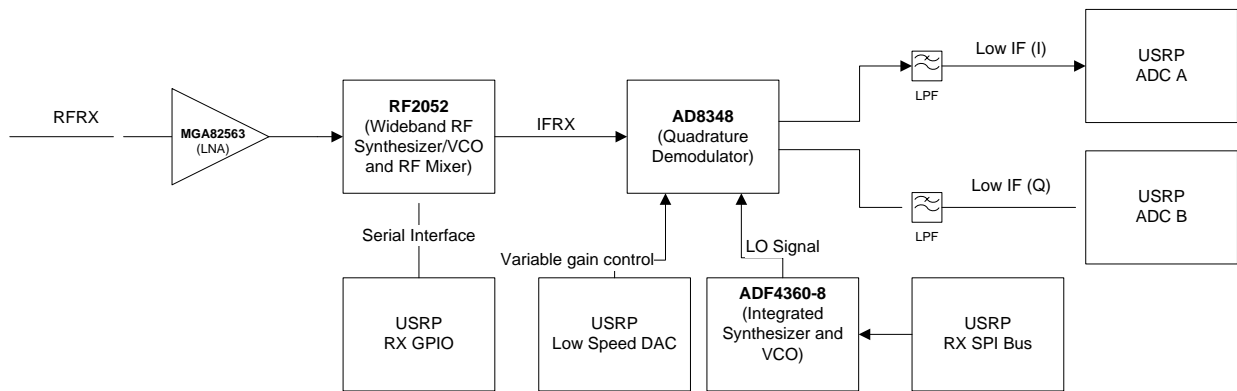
RFRX

MGA82563
(LNA)

RF2052
(Wideband RF Synthesizer/VCO and RF Mixer)

IFRX

AD8348
(Quadrature Demodulator)

LPF

Low IF (I)

USRP
ADC A

LPF

Low IF (Q)

USRP
ADC B

Serial Interface

Variable gain control

LO Signal

USRP
RX GPIO

USRP
Low Speed DAC

ADF4360-8
(Integrated Synthesizer and VCO)

USRP
RX SPI Bus